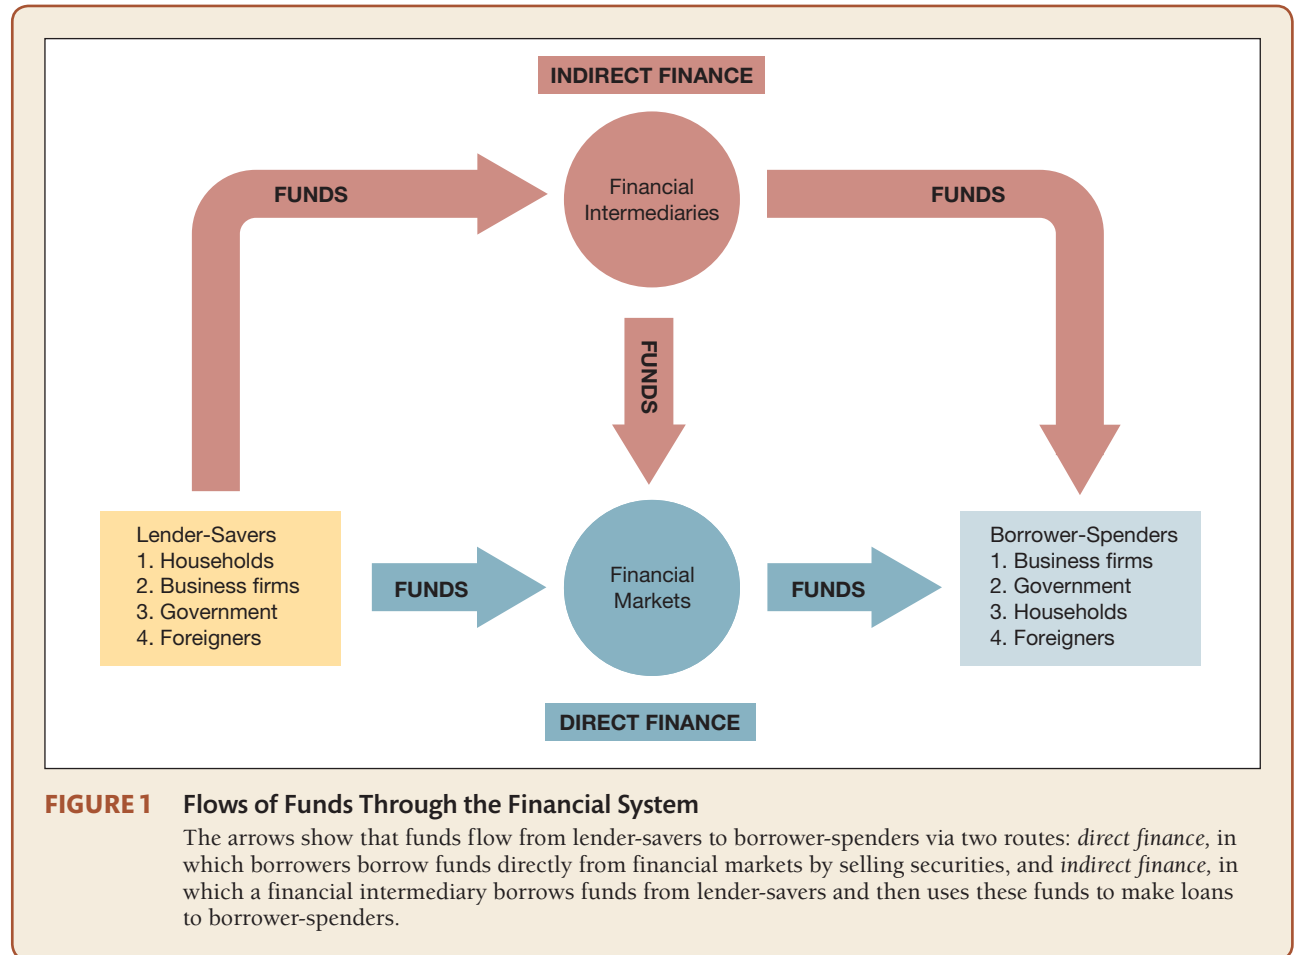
INDIRECT FINANCE

FUNDS

Financial Intermediaries

FUNDS

FUNDS

Lender-Savers
1. Households
2. Business firms
3. Government
4. Foreigners

FUNDS

Financial Markets

FUNDS

Borrower-Spenders
1. Business firms
2. Government
3. Households
4. Foreigners

DIRECT FINANCE

FIGURE 1 Flows of Funds Through the Financial System

The arrows show that funds flow from lender-savers to borrower-spenders via two routes: *direct finance,* in which borrowers borrow funds directly from financial markets by selling securities, and *indirect finance,* in which a financial intermediary borrows funds from lender-savers and then uses these funds to make loans to borrower-spenders.